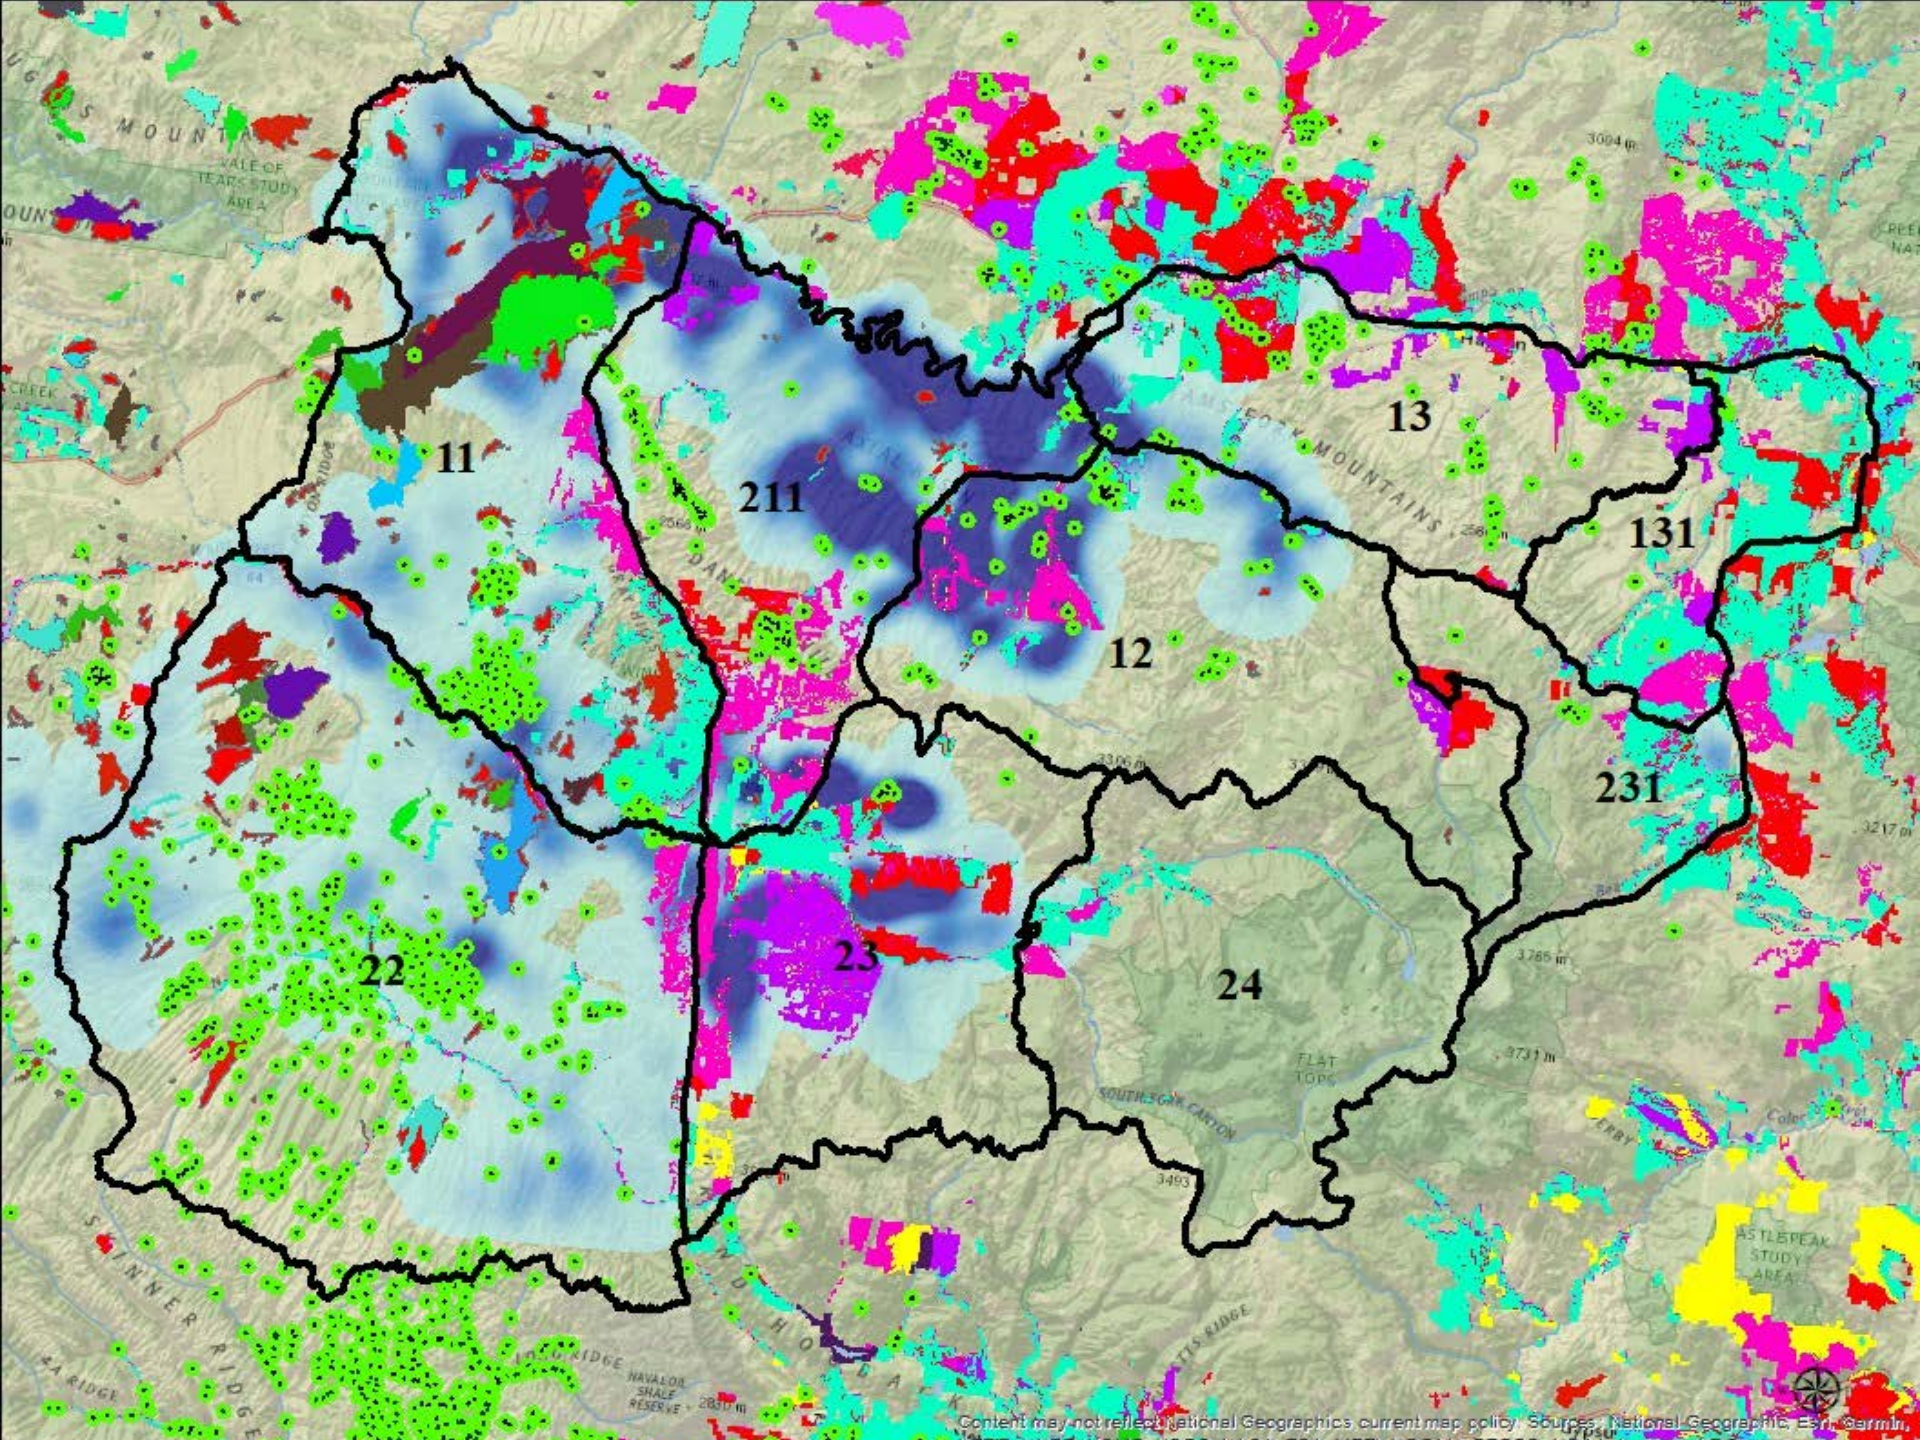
UGUS MOUNT

VALE OF TEARS STUDY AREA

OUNT

CREEK

11

211

13

131

12

231

22

23

24

FLAT TOPS

SOUTH LEAR CANYON

3493

3731 m

3786 m

3217 m

3094 m

MOUNTAINS

ROAN

SKINNER RIDGE

HAVALOR SHALE RESERVE

CASTLEPEAK STUDY AREA

Content may not reflect National Geographic's current map policy. Sources: National Geographic, Esri, Garmin,